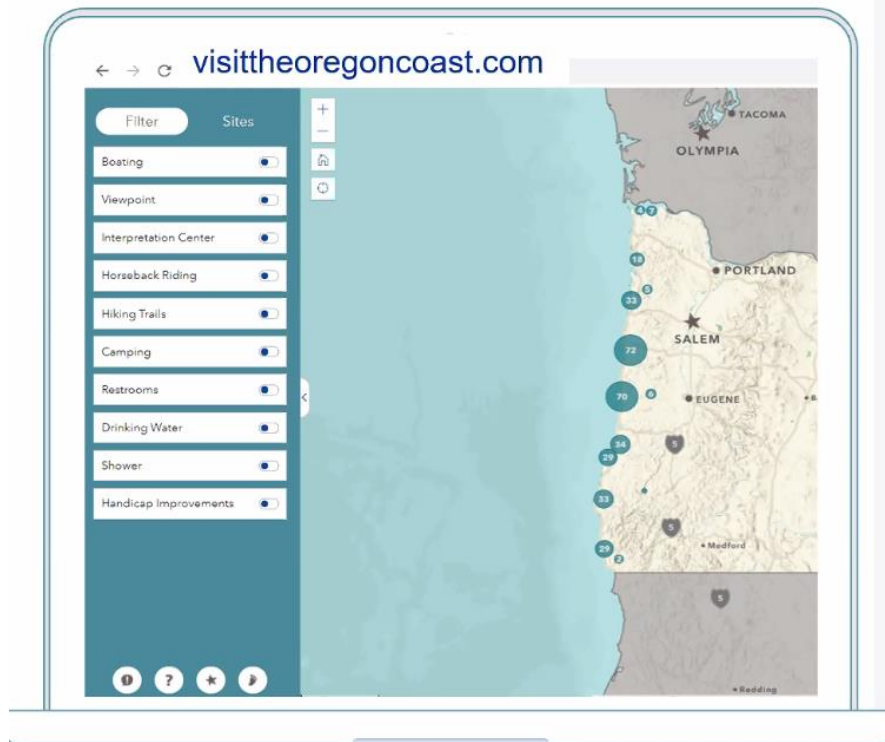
visittheoregoncoast.com

Filter Sites

Boating
Viewpoint
Interpretation Center
Horseback Riding
Hiking Trails
Camping
Restrooms
Drinking Water
Shower
Handicap Improvements

+
−

TACOMA
OLYMPIA
4 7
18
PORTLAND
5
33
SALEM
72
70 6
EUGENE
34
29
5
33
5
Medford
29 2
5
Redding